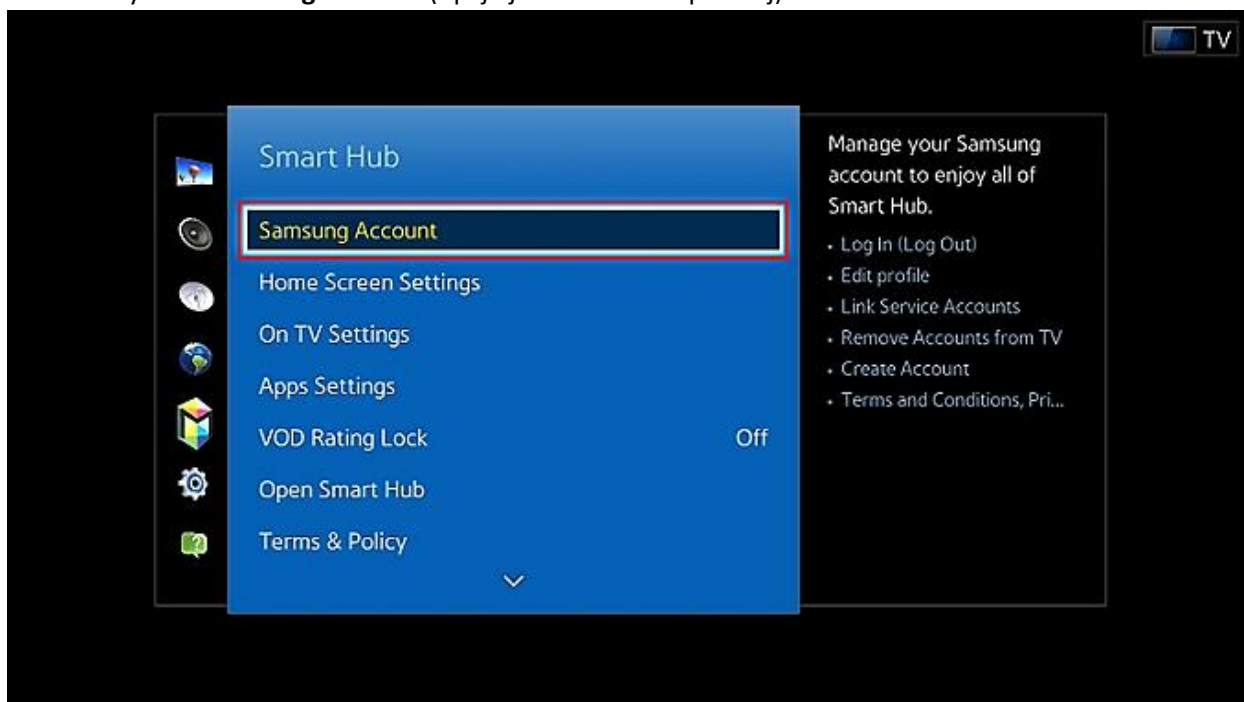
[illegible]

TV

Smart Hub

Samsung Account

Home Screen Settings

On TV Settings

Apps Settings

VOD Rating Lock Off

Open Smart Hub

Terms & Policy

Manage your Samsung account to enjoy all of Smart Hub.

- Log In (Log Out)
- Edit profile
- Link Service Accounts
- Remove Accounts from TV
- Create Account
- Terms and Conditions, Pri...